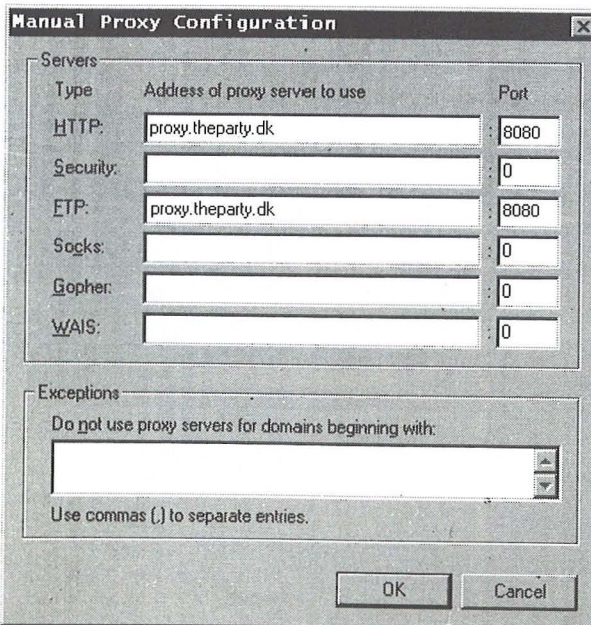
Manual Proxy Configuration

Servers

| Type | Address of proxy server to use | Port |
|---|---|---|
| HTTP: | proxy.theparty.dk | 8080 |
| Security: | | 0 |
| FTP: | proxy.theparty.dk | 8080 |
| Socks: | | 0 |
| Gopher: | | 0 |
| WAIS: | | 0 |

Exceptions

Do not use proxy servers for domains beginning with:

Use commas (,) to separate entries.

OK Cancel